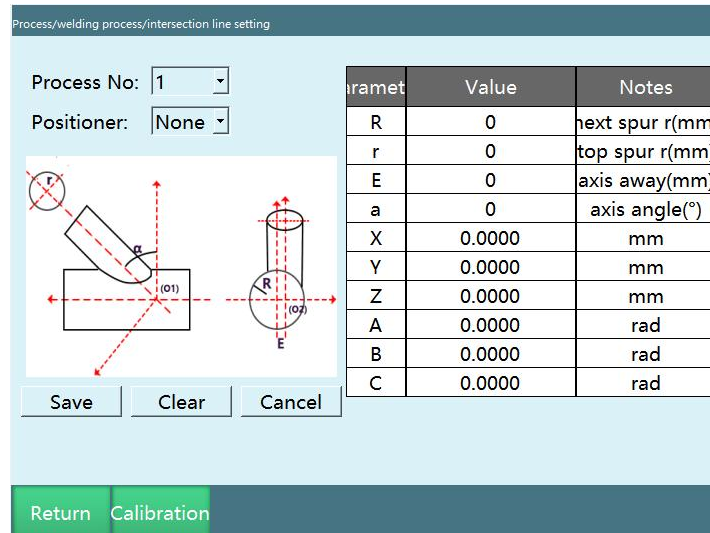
Process/welding process/intersection line setting

Process No: 1

Positioner: None

r

α

(O1)

R

(O2)

E

Save Clear Cancel

| aramet | Value | Notes |
|---|---|---|
| R | 0 | next spur r(mm |
| r | 0 | top spur r(mm |
| E | 0 | axis away(mm) |
| a | 0 | axis angle(°) |
| X | 0.0000 | mm |
| Y | 0.0000 | mm |
| Z | 0.0000 | mm |
| A | 0.0000 | rad |
| B | 0.0000 | rad |
| C | 0.0000 | rad |

Return Calibration